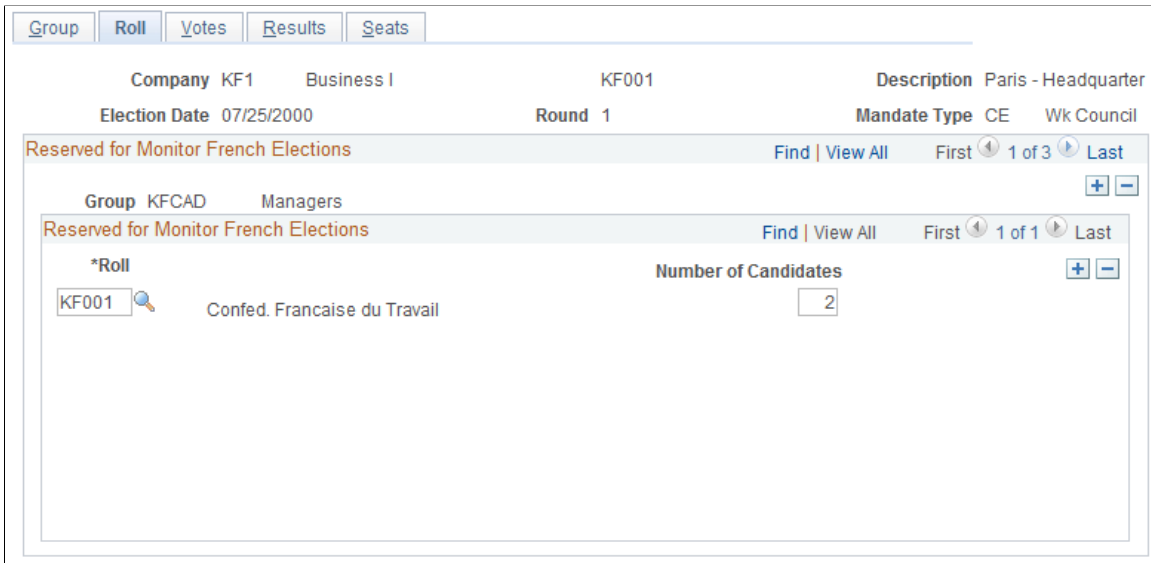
Group | Roll | Votes | Results | Seats

Company KF1 Business I KF001 Description Paris - Headquarter

Election Date 07/25/2000 Round 1 Mandate Type CE Wk Council

Reserved for Monitor French Elections Find | View All First 1 of 3 Last

Group KFCAD Managers

Reserved for Monitor French Elections Find | View All First 1 of 1 Last

*Roll Number of Candidates

KF001 Confed. Francaise du Travail 2